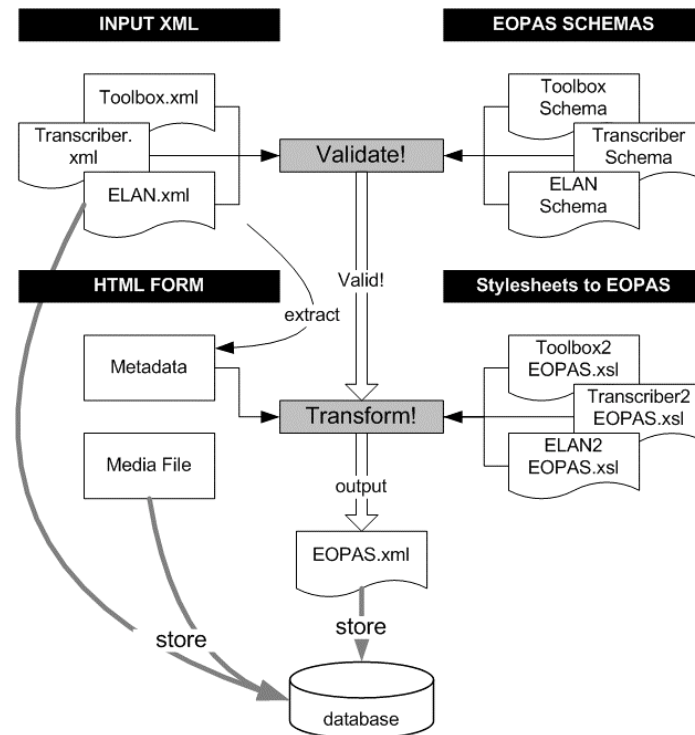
INPUT XML

EOPAS SCHEMAS

Toolbox.xml

Transcriber.xml

ELAN.xml

Validate!

Toolbox Schema

Transcriber Schema

ELAN Schema

HTML FORM

Valid!

Stylesheets to EOPAS

extract

Metadata

Transform!

Toolbox2 EOPAS.xsl

Transcriber2 EOPAS.xsl

ELAN2 EOPAS.xsl

Media File

output

EOPAS.xml

store

store

database